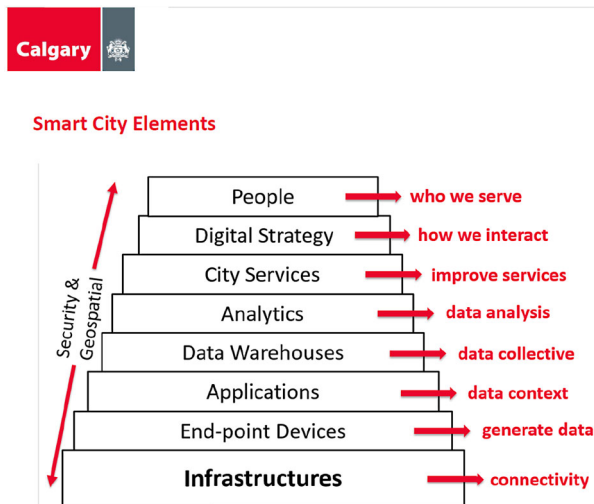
Calgary

Smart City Elements

Security & Geospatial

People → who we serve
Digital Strategy → how we interact
City Services → improve services
Analytics → data analysis
Data Warehouses → data collective
Applications → data context
End-point Devices → generate data
Infrastructures → connectivity